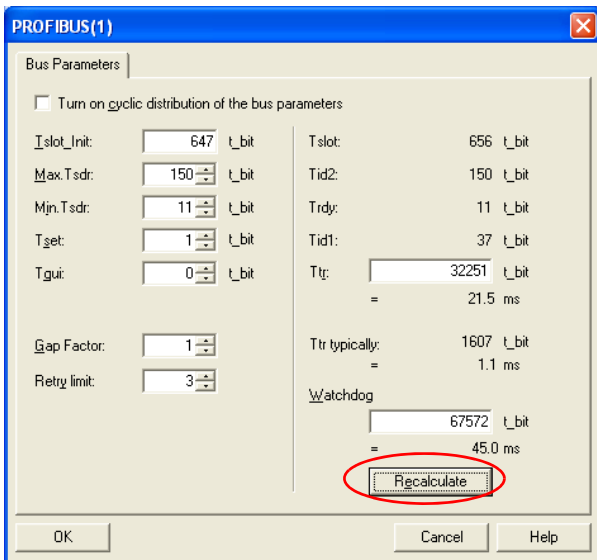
PROFIBUS(1)

Bus Parameters

Turn on cyclic distribution of the bus parameters

| | | | | | |
|---|---|---|---|---|---|
| Tslot_Init: | 647 | t_bit | Tslot: | 656 | t_bit |
| Max.Tsdr: | 150 | t_bit | Tid2: | 150 | t_bit |
| Min.Tsdr: | 11 | t_bit | Trdy: | 11 | t_bit |
| Tset: | 1 | t_bit | Tid1: | 37 | t_bit |
| Tqui: | 0 | t_bit | Ttr: | 32251 | t_bit |
| | | | = | 21.5 | ms |
| Gap Factor: | 1 | | Ttr typically: | 1607 | t_bit |
| Retry limit: | 3 | | = | 1.1 | ms |
| | | | Watchdog | | |
| | | | | 67572 | t_bit |
| | | | = | 45.0 | ms |

Recalculate

OK

Cancel

Help